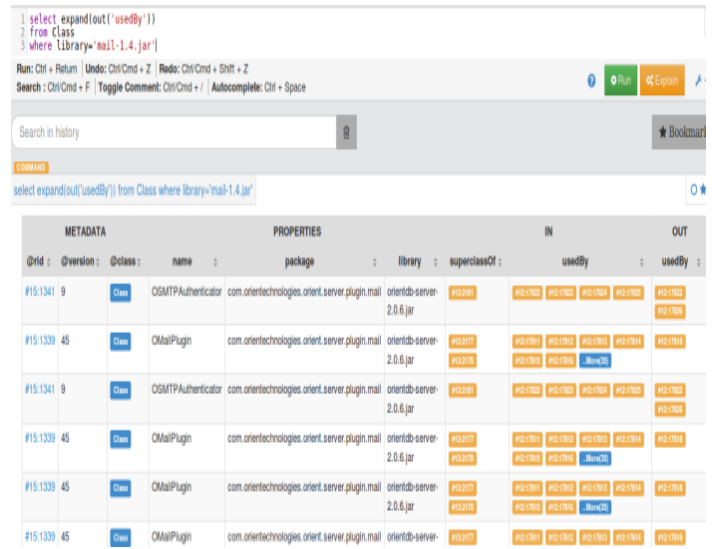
1 select expand(out('usedBy'))
2 from Class
3 where library='mail-1.4.jar'

Run: Ctrl + Return | Undo: Ctrl/Cmd + Z | Redo: Ctrl/Cmd + Shift + Z
Search : Ctrl/Cmd + F | Toggle Comment: Ctrl/Cmd + / | Autocomplete: Ctrl + Space

Run Explain

Search in history

Bookmark

COMMAND

select expand(out('usedBy')) from Class where library='mail-1.4.jar'

| METADATA | | PROPERTIES | | | | IN | | OUT |
|---|---|---|---|---|---|---|---|---|
| @rid | @version | @class | name | package | library | superclassOf | usedBy | usedBy |
| #15:1341 | 9 | Class | OSMTPAuthenticator | com.orientechnologies.orient.server.plugin.mail | orientdb-server-2.0.6.jar | #13:2161 | #12:17622 #12:17623 #12:17624 #12:17625 | #12:17622 #12:17626 |
| #15:1339 | 45 | Class | OMailPlugin | com.orientechnologies.orient.server.plugin.mail | orientdb-server-2.0.6.jar | #13:2177 #13:2178 | #12:17611 #12:17612 #12:17613 #12:17614 #12:17615 #12:17616 ...More(20) | #12:17618 |
| #15:1341 | 9 | Class | OSMTPAuthenticator | com.orientechnologies.orient.server.plugin.mail | orientdb-server-2.0.6.jar | #13:2161 | #12:17622 #12:17623 #12:17624 #12:17625 | #12:17622 #12:17626 |
| #15:1339 | 45 | Class | OMailPlugin | com.orientechnologies.orient.server.plugin.mail | orientdb-server-2.0.6.jar | #13:2177 #13:2178 | #12:17611 #12:17612 #12:17613 #12:17614 #12:17615 #12:17616 ...More(20) | #12:17618 |
| #15:1339 | 45 | Class | OMailPlugin | com.orientechnologies.orient.server.plugin.mail | orientdb-server-2.0.6.jar | #13:2177 #13:2178 | #12:17611 #12:17612 #12:17613 #12:17614 #12:17615 #12:17616 ...More(20) | #12:17618 |
| #15:1339 | 45 | Class | OMailPlugin | com.orientechnologies.orient.server.plugin.mail | orientdb-server- | #13:2177 | #12:17611 #12:17612 #12:17613 #12:17614 | #12:17618 |